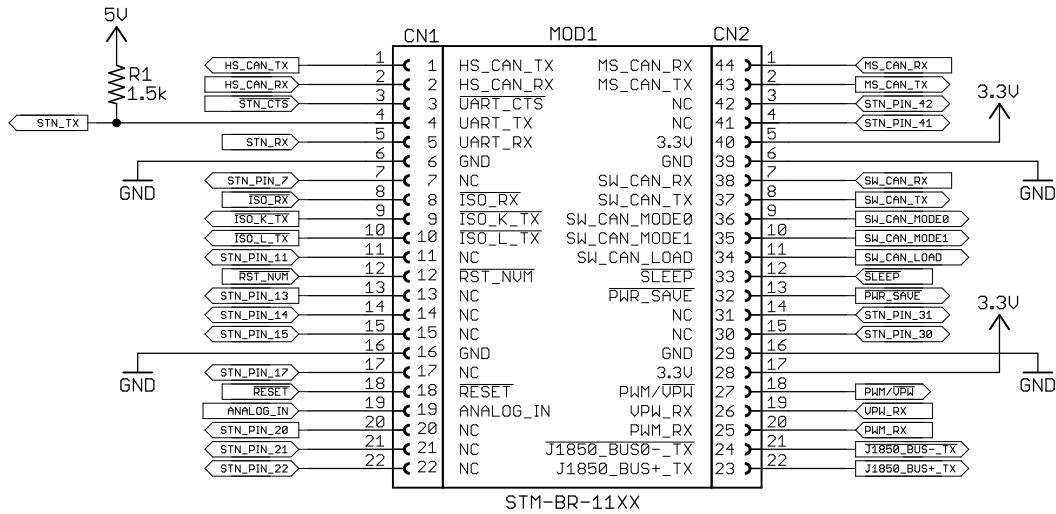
5V
R1
1.5k
STN_TX
CN1
MOD1
CN2
HS_CAN_TX 1 1 HS_CAN_TX MS_CAN_RX 44 1 MS_CAN_RX
HS_CAN_RX 2 2 HS_CAN_RX MS_CAN_TX 43 2 MS_CAN_TX
STN_CTS 3 3 $\overline{\text{UART\_CTS}}$ NC 42 3 STN_PIN_42
4 4 UART_TX NC 41 4 STN_PIN_41
STN_RX 5 5 UART_RX 3.3V 40 5
6 6 GND GND 39 6
3.3V
GND
GND
STN_PIN_7 7 7 NC SW_CAN_RX 38 7 SW_CAN_RX
$\overline{\text{ISO\_RX}}$ 8 8 $\overline{\text{ISO\_RX}}$ SW_CAN_TX 37 8 SW_CAN_TX
$\overline{\text{ISO\_K\_TX}}$ 9 9 $\overline{\text{ISO\_K\_TX}}$ SW_CAN_MODE0 36 9 SW_CAN_MODE0
$\overline{\text{ISO\_L\_TX}}$ 10 10 $\overline{\text{ISO\_L\_TX}}$ SW_CAN_MODE1 35 10 SW_CAN_MODE1
STN_PIN_11 11 11 NC SW_CAN_LOAD 34 11 SW_CAN_LOAD
$\overline{\text{RST\_NVM}}$ 12 12 $\overline{\text{RST\_NVM}}$ $\overline{\text{SLEEP}}$ 33 12 $\overline{\text{SLEEP}}$
STN_PIN_13 13 13 NC $\overline{\text{PWR\_SAVE}}$ 32 13 $\overline{\text{PWR\_SAVE}}$
STN_PIN_14 14 14 NC NC 31 14 STN_PIN_31
STN_PIN_15 15 15 NC NC 30 15 STN_PIN_30
16 16 GND GND 29 16
3.3V
STN_PIN_17 17 17 NC 3.3V 28 17
GND
GND
$\overline{\text{RESET}}$ 18 18 $\overline{\text{RESET}}$ PWM/$\overline{\text{VPW}}$ 27 18 PWM/$\overline{\text{VPW}}$
ANALOG_IN 19 19 ANALOG_IN VPW_RX 26 19 VPW_RX
STN_PIN_20 20 20 NC PWM_RX 25 20 PWM_RX
STN_PIN_21 21 21 NC $\overline{\text{J1850\_BUS0-\_TX}}$ 24 21 $\overline{\text{J1850\_BUS-\_TX}}$
STN_PIN_22 22 22 NC J1850_BUS+_TX 23 22 J1850_BUS+_TX
STM-BR-11XX